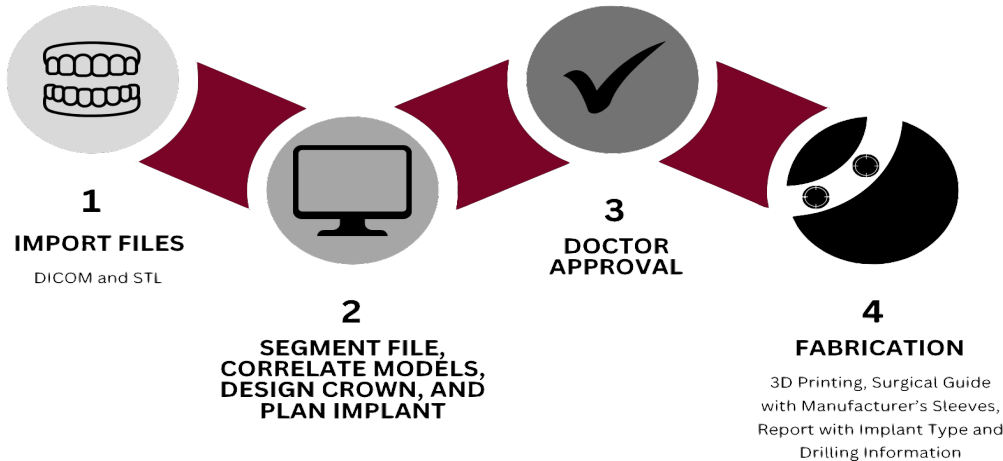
1

IMPORT FILES

DICOM and STL

2

SEGMENT FILE, CORRELATE MODELS, DESIGN CROWN, AND PLAN IMPLANT

3

DOCTOR APPROVAL

4

FABRICATION

3D Printing, Surgical Guide with Manufacturer's Sleeves, Report with Implant Type and Drilling Information